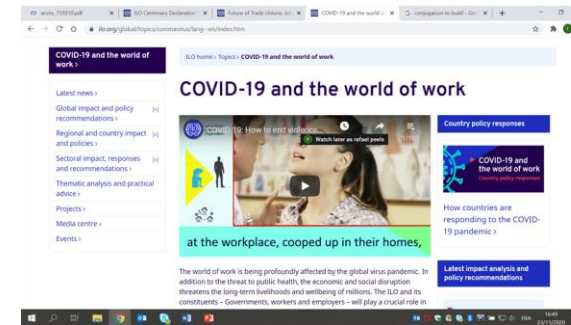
wcms_755910.pdf | ILO Centenary Declaration | Future of Trade Unions: Isl | COVID-19 and the world of | G conjugaison to build - Goo | +

ilo.org/global/topics/coronavirus/lang--en/index.htm

COVID-19 and the world of work

Latest news ›

Global impact and policy recommendations ›

Regional and country impact and policies ›

Sectoral impact, responses and recommendations ›

Thematic analysis and practical advice ›

Projects ›

Media centre ›

Events ›

ILO home › Topics › COVID-19 and the world of work

COVID-19 and the world of work

COVID-19: How to end violence...

Watch later as rafael peels

at the workplace, cooped up in their homes,

Country policy responses

COVID-19 and the world of work

Country policy responses

How countries are responding to the COVID-19 pandemic ›

The world of work is being profoundly affected by the global virus pandemic. In addition to the threat to public health, the economic and social disruption threatens the long-term livelihoods and wellbeing of millions. The ILO and its constituents – Governments, workers and employers – will play a crucial role in

Latest impact analysis and policy recommendations

FRA 16:49 23/11/2020